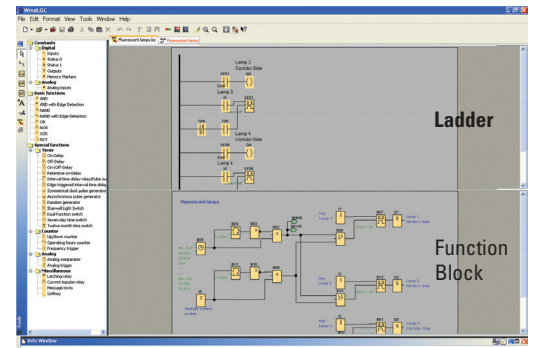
WinLGC
File Edit Format View Tools Window Help
Fluorescent lamps.lsc
Fluorescent lamps
Constants
Digital
Inputs
Status 0
Status 1
Outputs
Memory Markers
Analog
Analog Inputs
Basic functions
AND
AND with Edge Detection
NAND
NAND with Edge Detection
OR
NOR
XOR
NOT
Special functions
Timer
On-Delay
Off-Delay
On-/Off-Delay
Retentive on-Delay
Interval time-delay relay/Pulse ou
Edge-triggered interval time-delay
Symmetrical clock pulse generator
Asynchronous pulse generator
Random generator
Stairwell Light Switch
Dual-function switch
Seven-day time switch
Twelve-month time switch
Counter
Up/down counter
Operating hours counter
Frequency trigger
Analog
Analog comparator
Analog trigger
Miscellaneous
Latching relay
Current impulse relay
Message texts
Softkey
Lamp 3
Corridor Slide
Lamp 2
Lamp 4
Corridor Slide
Lamp 1
Ladder
Fluorescent lamps
Function Block
Lamp 1
Window Side
Lamp 2
Window Side
Lamp 3
Lamp 4
Corridor Side
Info Window
Tools